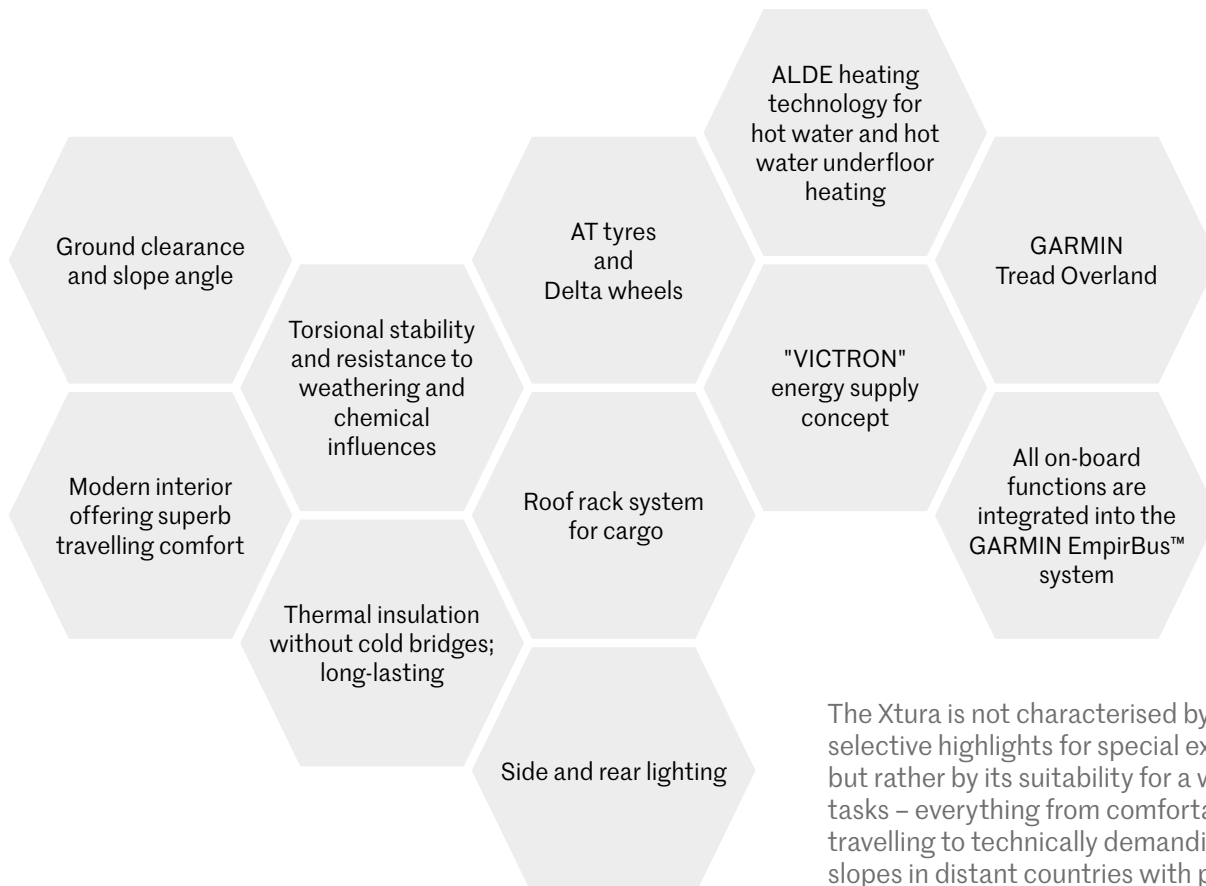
ALDE heating technology for hot water and hot water underfloor heating

Ground clearance and slope angle

AT tyres and Delta wheels

GARMIN Tread Overland

Torsional stability and resistance to weathering and chemical influences

"VICTRON" energy supply concept

Modern interior offering superb travelling comfort

Roof rack system for cargo

All on-board functions are integrated into the GARMIN EmpirBus™ system

Thermal insulation without cold bridges; long-lasting

Side and rear lighting

The Xtura is not characterised by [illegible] selective highlights for special ex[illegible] but rather by its suitability for a v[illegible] tasks – everything from comfort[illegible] travelling to technically demandi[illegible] slopes in distant countries with p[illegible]